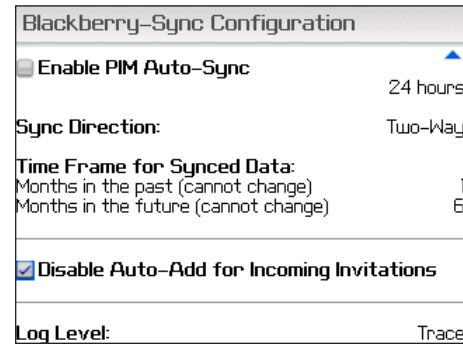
Blackberry-Sync Configuration

Enable PIM Auto-Sync

24 hours

Sync Direction: Two-Way

Time Frame for Synced Data:
Months in the past (cannot change) 1
Months in the future (cannot change) 6

Disable Auto-Add for Incoming Invitations

Log Level: Trace